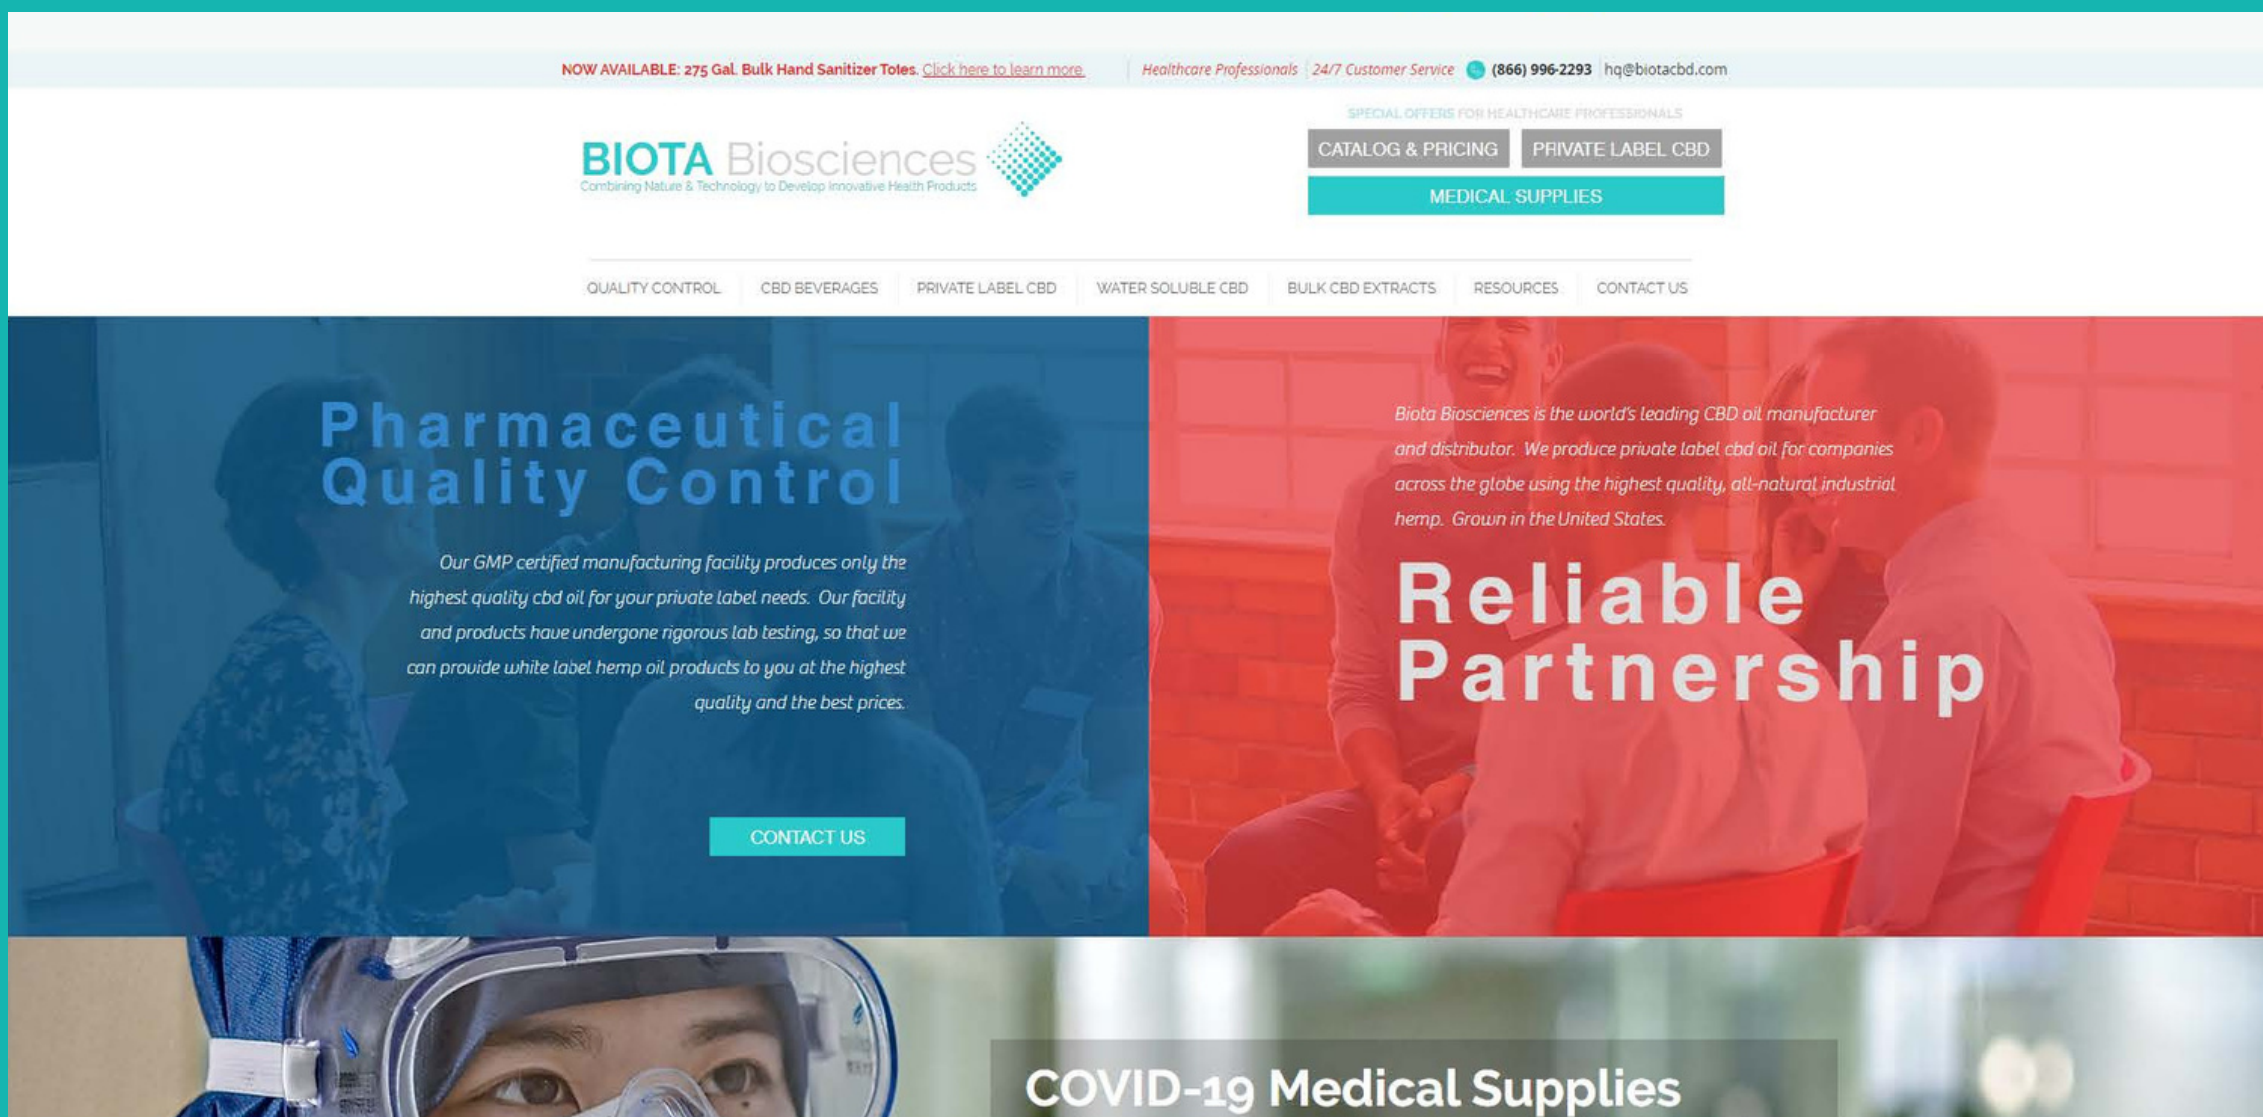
NOW AVAILABLE: 275 Gal. Bulk Hand Sanitizer Totes. Click here to learn more. | Healthcare Professionals | 24/7 Customer Service (866) 996-2293 | hq@biotacbd.com

BIOTA Biosciences
Combining Nature & Technology to Develop Innovative Health Products

SPECIAL OFFERS FOR HEALTHCARE PROFESSIONALS

CATALOG & PRICING
PRIVATE LABEL CBD
MEDICAL SUPPLIES

QUALITY CONTROL | CBD BEVERAGES | PRIVATE LABEL CBD | WATER SOLUBLE CBD | BULK CBD EXTRACTS | RESOURCES | CONTACT US

Pharmaceutical Quality Control

Our GMP certified manufacturing facility produces only the highest quality cbd oil for your private label needs. Our facility and products have undergone rigorous lab testing, so that we can provide white label hemp oil products to you at the highest quality and the best prices.

CONTACT US

Biota Biosciences is the world's leading CBD oil manufacturer and distributor. We produce private label cbd oil for companies across the globe using the highest quality, all-natural industrial hemp. Grown in the United States.

Reliable Partnership

COVID-19 Medical Supplies